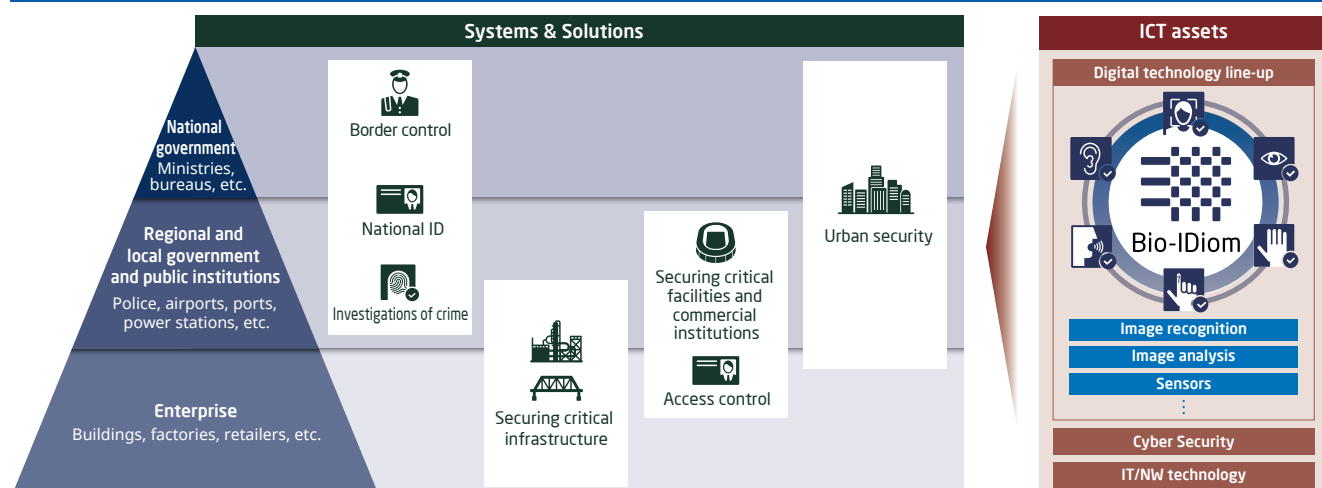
Systems & Solutions

National government
Ministries, bureaus, etc.

Regional and local government and public institutions
Police, airports, ports, power stations, etc.

Enterprise
Buildings, factories, retailers, etc.

Border control

National ID

Investigations of crime

Securing critical infrastructure

Securing critical facilities and commercial institutions

Access control

Urban security

ICT assets

Digital technology line-up

Bio-IDiom

Image recognition

Image analysis

Sensors

⋮

Cyber Security

IT/NW technology